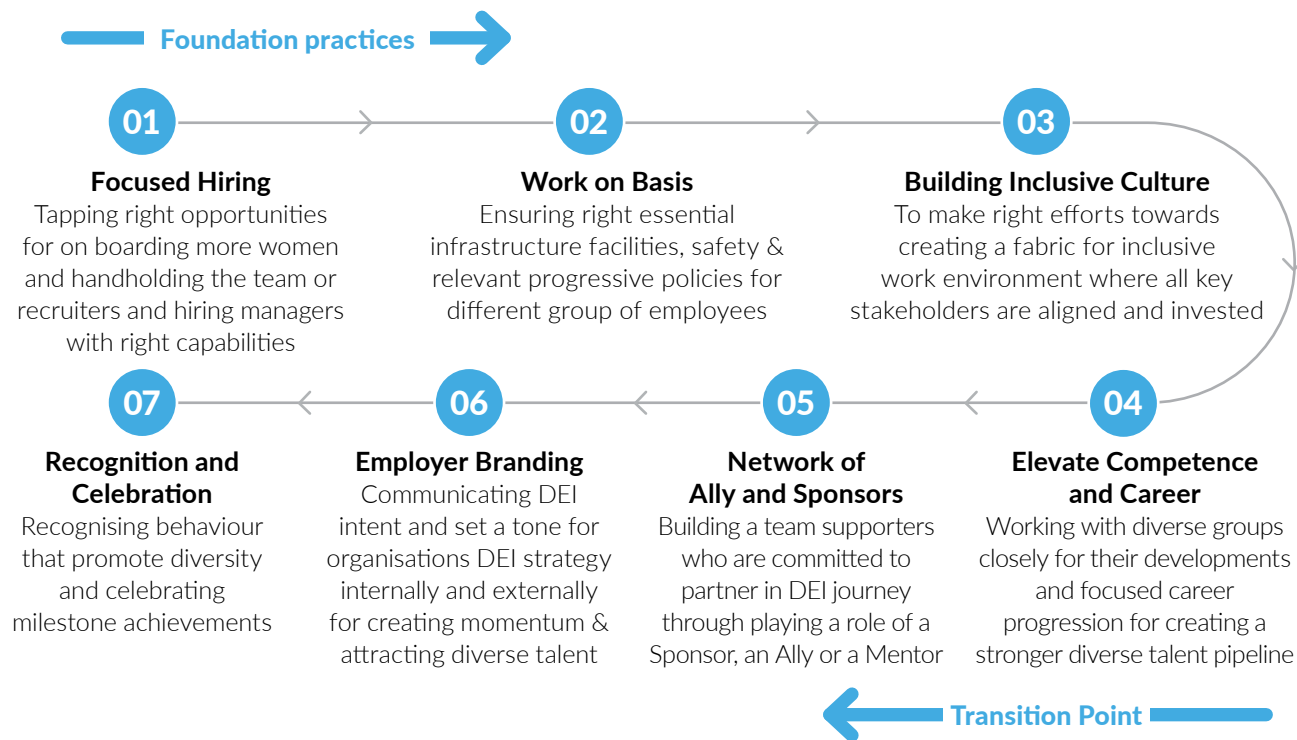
Foundation practices

01
Focused Hiring
Tapping right opportunities for on boarding more women and handholding the team or recruiters and hiring managers with right capabilities

02
Work on Basis
Ensuring right essential infrastructure facilities, safety & relevant progressive policies for different group of employees

03
Building Inclusive Culture
To make right efforts towards creating a fabric for inclusive work environment where all key stakeholders are aligned and invested

07
Recognition and Celebration
Recognising behaviour that promote diversity and celebrating milestone achievements

06
Employer Branding
Communicating DEI intent and set a tone for organisations DEI strategy internally and externally for creating momentum & attracting diverse talent

05
Network of Ally and Sponsors
Building a team supporters who are committed to partner in DEI journey through playing a role of a Sponsor, an Ally or a Mentor

04
Elevate Competence and Career
Working with diverse groups closely for their developments and focused career progression for creating a stronger diverse talent pipeline

Transition Point